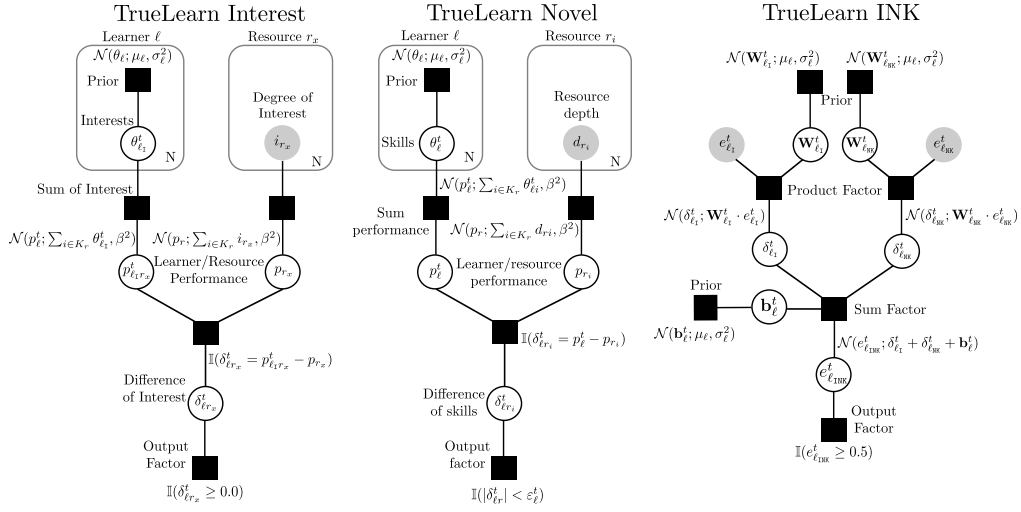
TrueLearn Interest

Learner $\ell$

$\mathcal{N}(\theta_\ell; \mu_\ell, \sigma_\ell^2)$

Prior

Interests

$\theta^t_{\ell_I}$

N

Resource $r_x$

Degree of Interest

$i_{r_x}$

N

Sum of Interest

$\mathcal{N}(p^t_\ell; \sum_{i \in K_r} \theta^t_{\ell_I}, \beta^2)$

$\mathcal{N}(p_r; \sum_{i \in K_r} i_{r_x}, \beta^2)$

$p^t_{\ell_I r_x}$

Learner/Resource Performance

$p_{r_x}$

$\mathbb{I}(\delta^t_{\ell r_x} = p^t_{\ell_I r_x} - p_{r_x})$

Difference of Interest

$\delta^t_{\ell r_x}$

Output Factor

$\mathbb{I}(\delta^t_{\ell r_x} \geq 0.0)$

TrueLearn Novel

Learner $\ell$

$\mathcal{N}(\theta_\ell; \mu_\ell, \sigma_\ell^2)$

Prior

Skills

$\theta^t_\ell$

N

Resource $r_i$

Resource depth

$d_{r_i}$

N

$\mathcal{N}(p^t_\ell; \sum_{i \in K_r} \theta^t_{\ell i}, \beta^2)$

Sum performance

$\mathcal{N}(p_r; \sum_{i \in K_r} d_{ri}, \beta^2)$

$p^t_\ell$

Learner/resource performance

$p_{r_i}$

$\mathbb{I}(\delta^t_{\ell r_i} = p^t_\ell - p_{r_i})$

Difference of skills

$\delta^t_{\ell r_i}$

Output factor

$\mathbb{I}(|\delta^t_{\ell r}| < \varepsilon^t_\ell)$

TrueLearn INK

$\mathcal{N}(\mathbf{W}^t_{\ell_I}; \mu_\ell, \sigma_\ell^2)$

$\mathcal{N}(\mathbf{W}^t_{\ell_{NK}}; \mu_\ell, \sigma_\ell^2)$

Prior

$e^t_{\ell_I}$

$\mathbf{W}^t_{\ell_I}$

$\mathbf{W}^t_{\ell_{NK}}$

$e^t_{\ell_{NK}}$

Product Factor

$\mathcal{N}(\delta^t_{\ell_I}; \mathbf{W}^t_{\ell_I} \cdot e^t_{\ell_I})$

$\mathcal{N}(\delta^t_{\ell_{NK}}; \mathbf{W}^t_{\ell_{NK}} \cdot e^t_{\ell_{NK}})$

$\delta^t_{\ell_I}$

$\delta^t_{\ell_{NK}}$

Prior

$\mathbf{b}^t_\ell$

Sum Factor

$\mathcal{N}(\mathbf{b}^t_\ell; \mu_\ell, \sigma_\ell^2)$

$\mathcal{N}(e^t_{\ell_{INK}}; \delta^t_{\ell_I} + \delta^t_{\ell_{NK}} + \mathbf{b}^t_\ell)$

$e^t_{\ell_{INK}}$

Output Factor

$\mathbb{I}(e^t_{\ell_{INK}} \geq 0.5)$